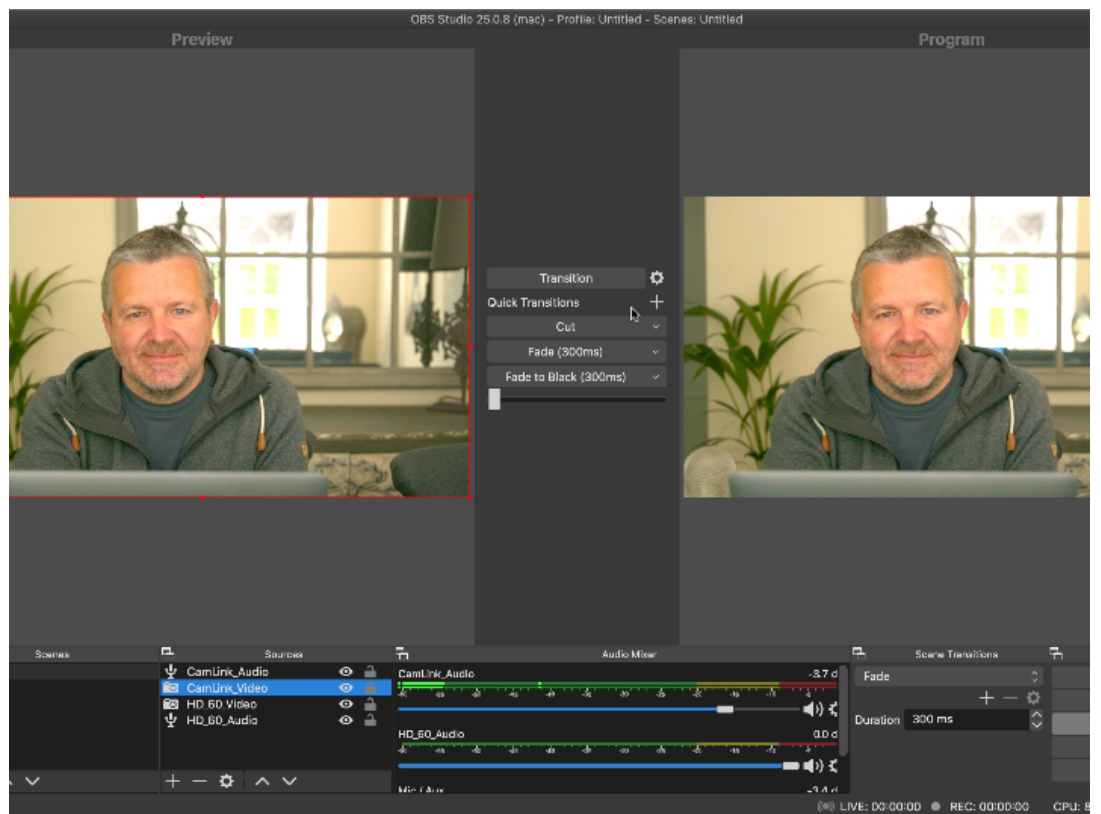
OBS Studio 25.0.8 (mac) - Profile: Untitled - Scenes: Untitled

Preview

Program

Transition

Quick Transitions

Cut

Fade (300ms)

Fade to Black (300ms)

Scenes

Sources

CamLink_Audio

CamLink_Video

HD 60 Video

HD_60_Audio

Audio Mixer

CamLink_Audio

-3.7 d

HD_60_Audio

0.0 d

Mic/Aux

Scene Transitions

Fade

Duration

300 ms

LIVE: 00:00:00

REC: 00:00:00

CPU: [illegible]